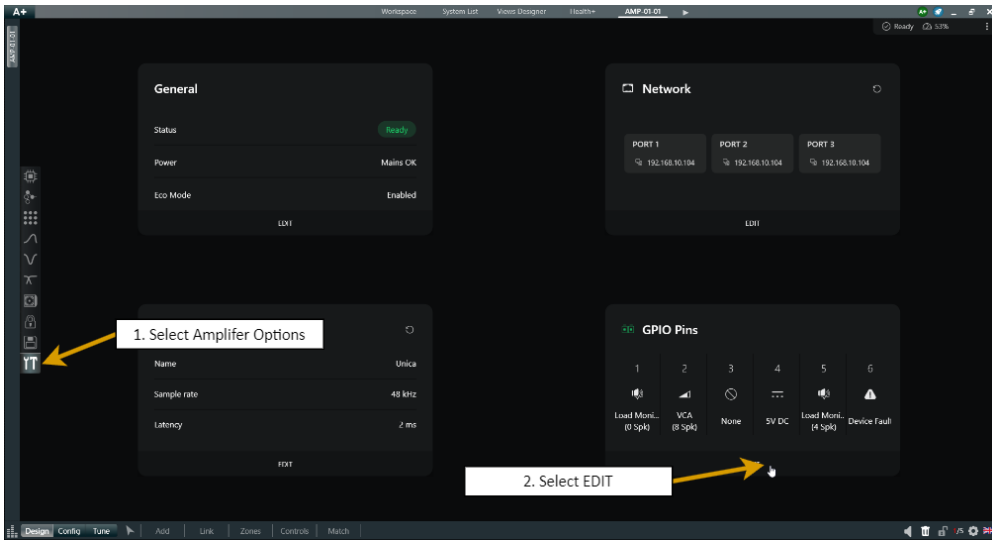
A+

Workspace System List Views Designer Health+ AMP-01-01

Ready 53%

AMP-01-01

General

Status Ready

Power Mains OK

Eco Mode Enabled

EDIT

Network

PORT 1
192.168.10.104

PORT 2
192.168.10.104

PORT 3
192.168.10.104

EDIT

1. Select Amplifer Options

Name Unica

Sample rate 48 kHz

Latency 2 ms

EDIT

GPIO Pins

| 1 | 2 | 3 | 4 | 5 | 6 |
|---|---|---|---|---|---|
| Load Moni... (0 Spk) | VCA (8 Spk) | None | 5V DC | Load Moni... (4 Spk) | Device Fault |

2. Select EDIT

Design Config Tune Add Link Zones Controls Match